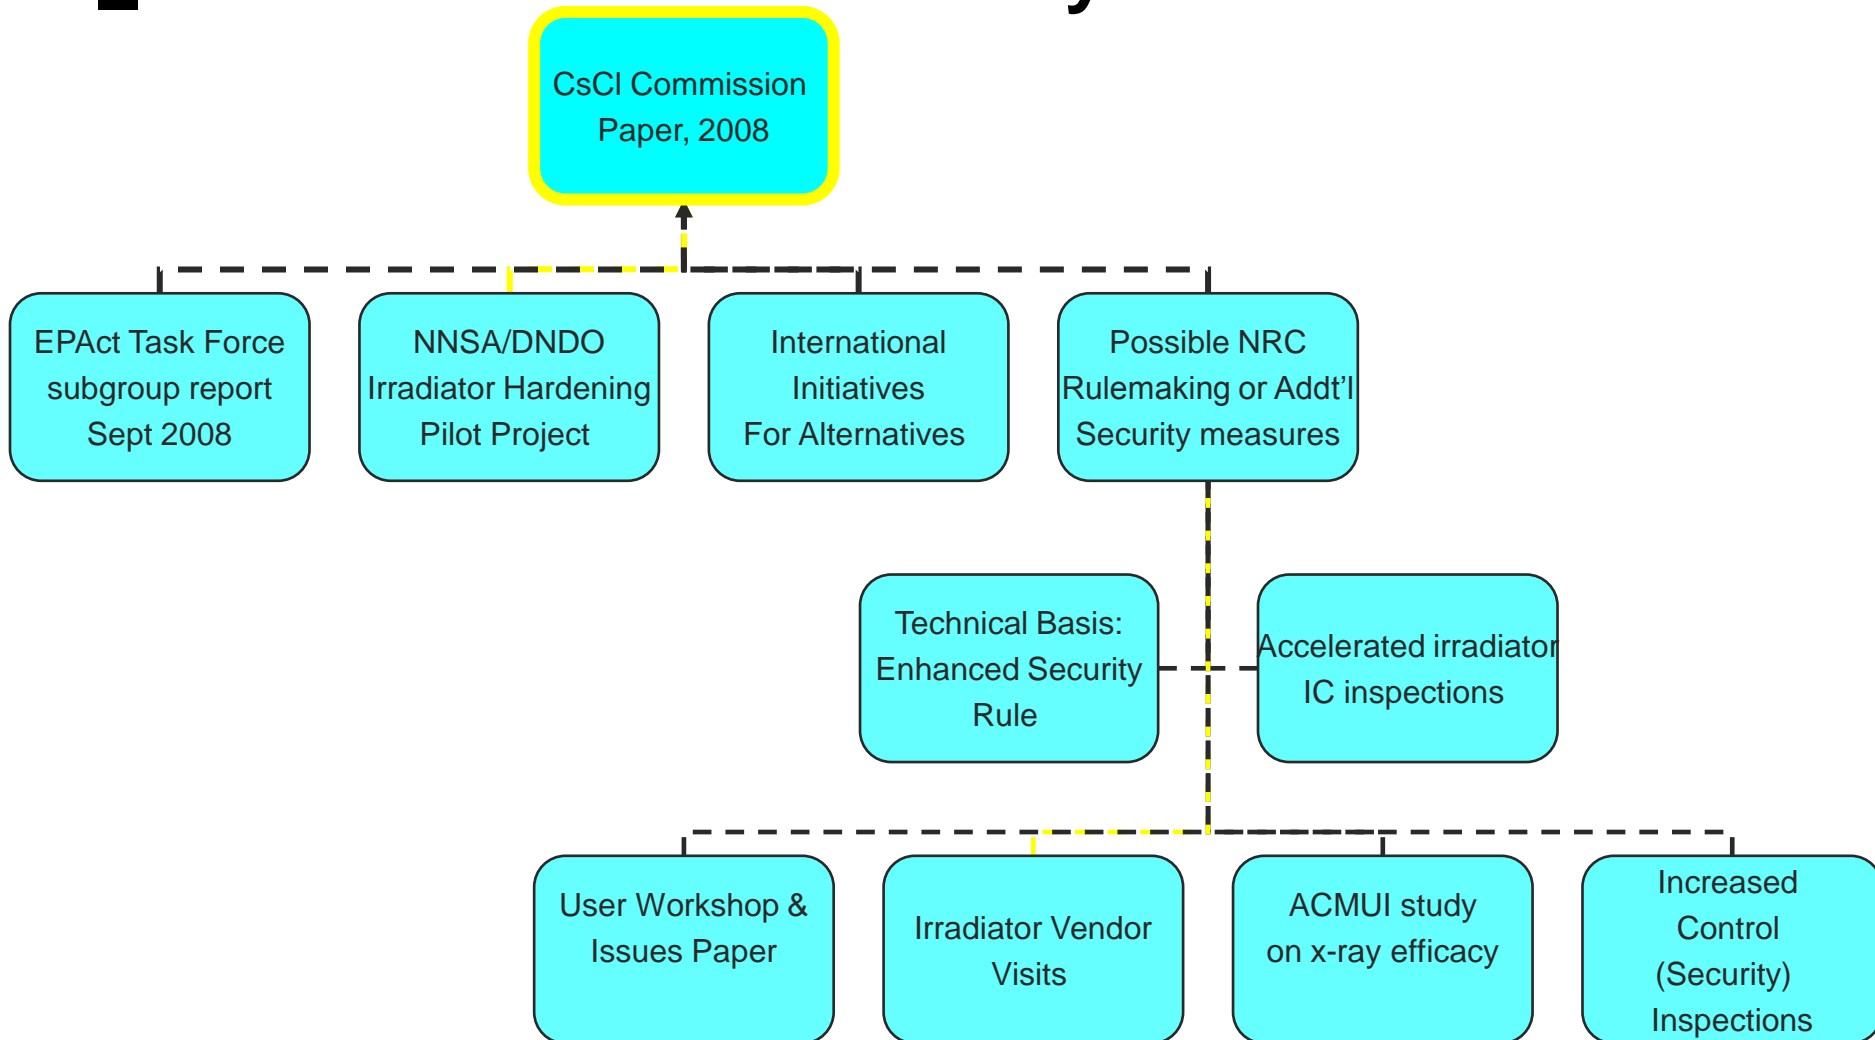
CsCl Commission Paper, 2008

EPAct Task Force subgroup report Sept 2008

NNSA/DNDO Irradiator Hardening Pilot Project

International Initiatives For Alternatives

Possible NRC Rulemaking or Addt'l Security measures

Technical Basis: Enhanced Security Rule

Accelerated irradiator IC inspections

User Workshop & Issues Paper

Irradiator Vendor Visits

ACMUI study on x-ray efficacy

Increased Control (Security) Inspections